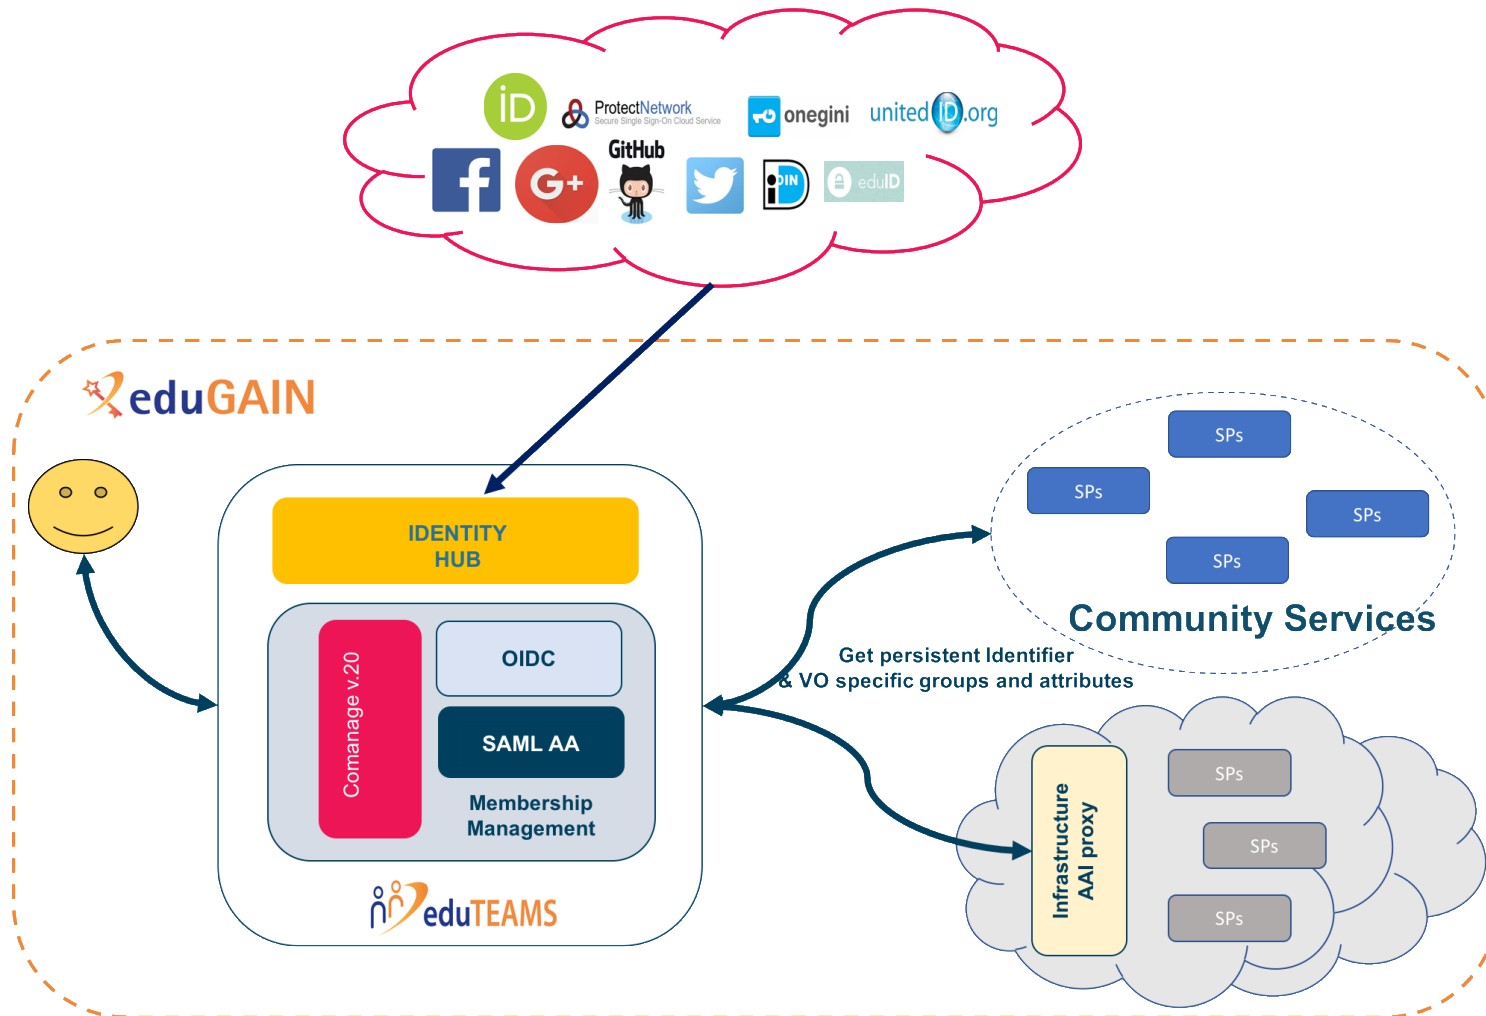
iD
ProtectNetwork
Secure Single Sign-On Cloud Service
onegini
unitedID.org
GitHub
iDIN
eduID

eduGAIN

IDENTITY HUB

Comanage v.20

OIDC

SAML AA

Membership Management

eduTEAMS

SPs
SPs
SPs
SPs

Community Services

Get persistent Identifier & VO specific groups and attributes

Infrastructure AAI proxy

SPs
SPs
SPs